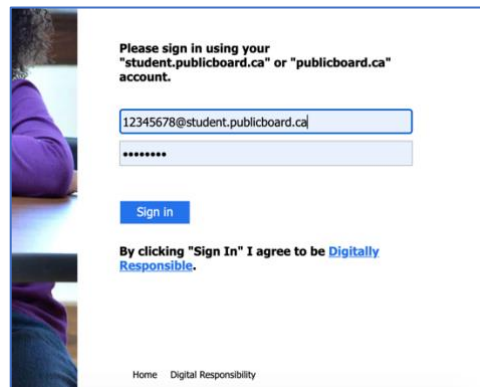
Please sign in using your "student.publicboard.ca" or "publicboard.ca" account.

12345678@student.publicboard.ca

••••••••

Sign in

By clicking "Sign In" I agree to be Digitally Responsible.

Home Digital Responsibility